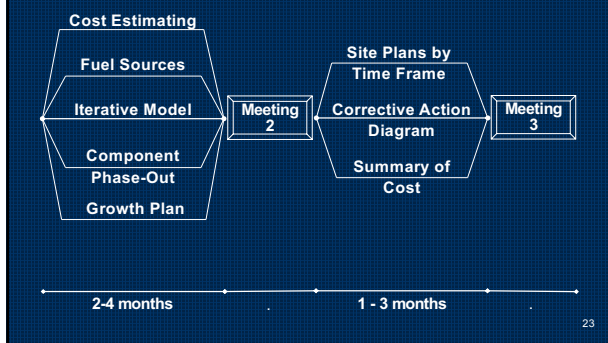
Cost Estimating

Fuel Sources

Iterative Model

Component Phase-Out

Growth Plan

Meeting 2

Site Plans by Time Frame

Corrective Action Diagram

Summary of Cost

Meeting 3

2-4 months

.

1 - 3 months

.

23